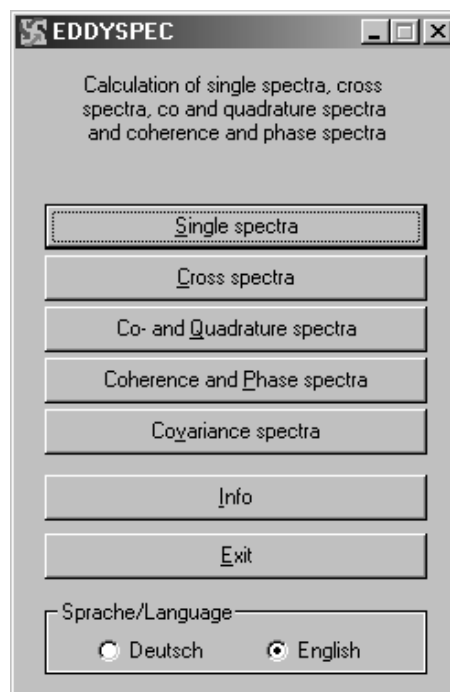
EDDYSPEC

Calculation of single spectra, cross spectra, co and quadrature spectra and coherence and phase spectra

Single spectra

Cross spectra

Co- and Quadrature spectra

Coherence and Phase spectra

Covariance spectra

Info

Exit

Sprache/Language

Deutsch

English